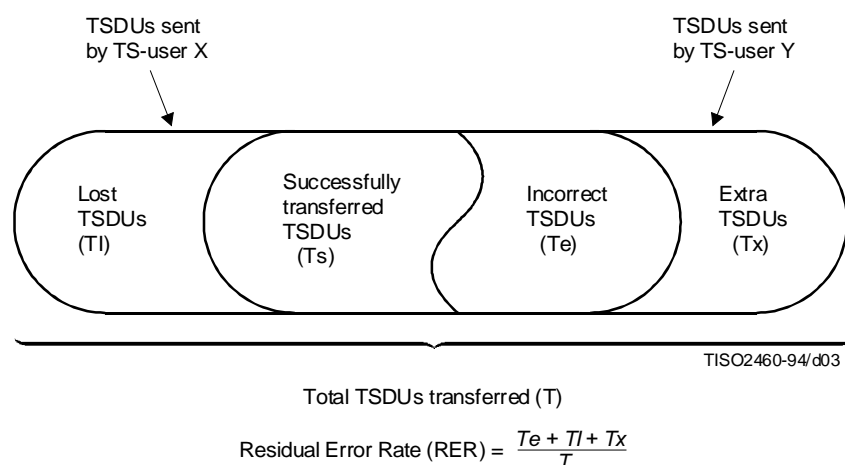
TSDUs sent by TS-user X

TSDUs sent by TS-user Y

Lost TSDUs (Tl)

Successfully transferred TSDUs (Ts)

Incorrect TSDUs (Te)

Extra TSDUs (Tx)

TISO2460-94/d03

Total TSDUs transferred (T)

Residual Error Rate (RER) = $\frac{Te + Tl + Tx}{T}$